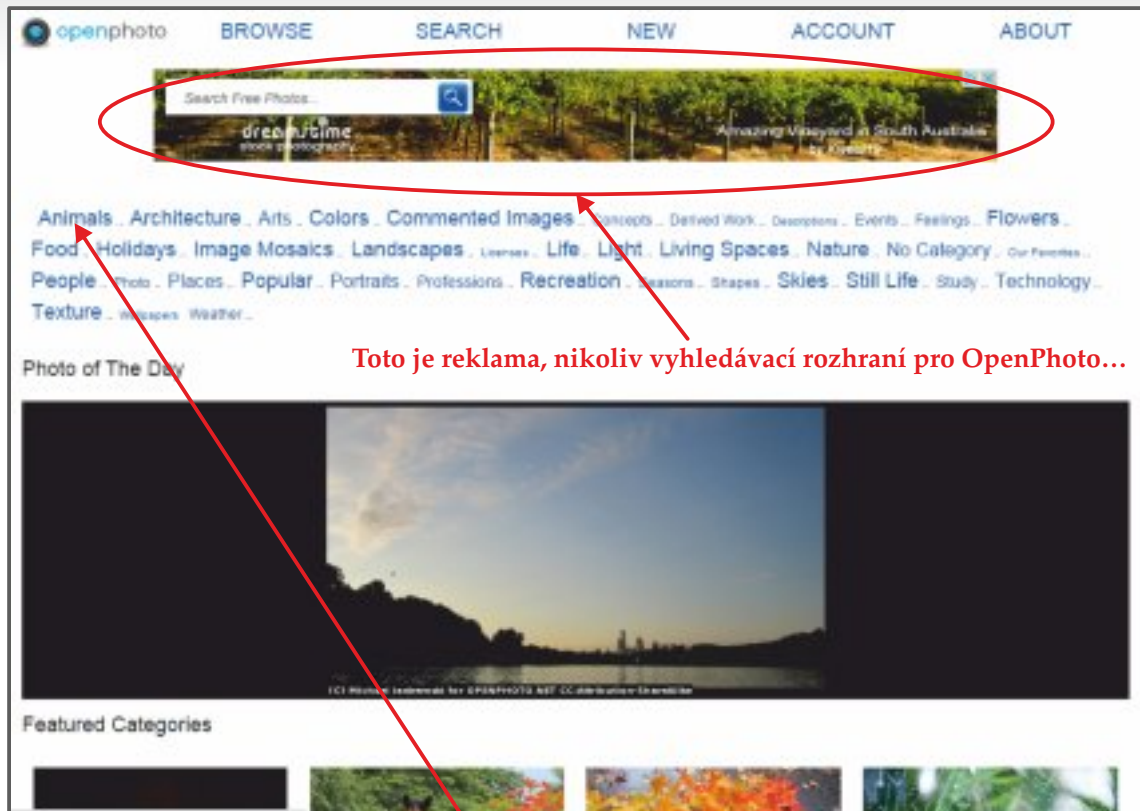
openphoto BROWSE SEARCH NEW ACCOUNT ABOUT

Search Free Photos... dreamstime stock photography Amazing Vineyard in South Australia by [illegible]

Animals . Architecture . Arts . Colors . Commented Images . Concepts . Derived Work . Descriptions . Events . Feelings . Flowers . Food . Holidays . Image Mosaics . Landscapes . Licenses . Life . Light . Living Spaces . Nature . No Category . Our Favorites . People . Photo . Places . Popular . Portraits . Professions . Recreation . Seasons . Shapes . Skies . Still Life . Study . Technology . Texture . Wallpapers . Weather .

Toto je reklama, nikoliv vyhledávací rozhraní pro OpenPhoto…

Photo of The Day

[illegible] for OPENPHOTO.NET CC-Attribution-ShareAlike

Featured Categories